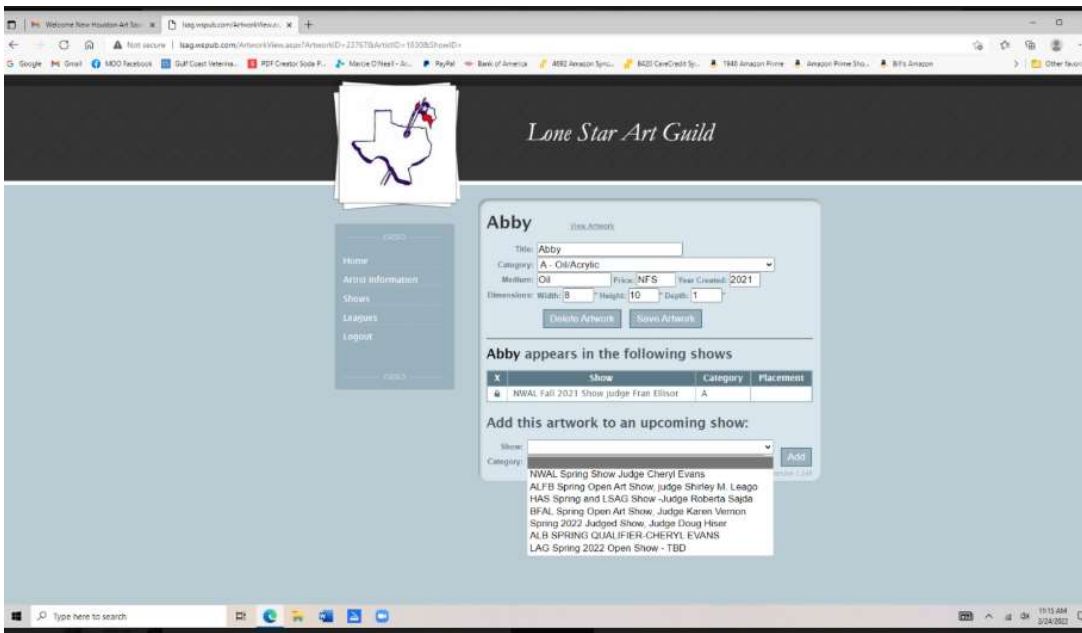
Welcome New Houston Art Soc | lsag.wspub.com/ArtworkView.as

Not secure | lsag.wspub.com/ArtworkView.aspx?ArtworkID=227678&ArtistID=1830&ShowID=

Google Gmail MDD Facebook Gulf Coast Veterina... PDF Creator Soda P... Marcie O'Neall - Ar... PayPal Bank of America 4692 Amazon Sync... 8420 CareCredit Sy... 1948 Amazon Prime Amazon Prime Sho... Bill's Amazon Other favorites

Lone Star Art Guild

Home
Artist Information
Shows
Leagues
Logout

Abby View Artwork

Title: Abby
Category: A - Oil/Acrylic
Medium: Oil Price: NFS Year Created: 2021
Dimensions: Width: 8 " Height: 10 " Depth: 1 "

Delete Artwork Save Artwork

Abby appears in the following shows

| X | Show | Category | Placement |
|---|---|---|---|
| | NWAL Fall 2021 Show judge Fran Ellisor | A | |

Add this artwork to an upcoming show:

Show:
Category:

Add

NWAL Spring Show Judge Cheryl Evans
ALFB Spring Open Art Show, judge Shirley M. Leago
HAS Spring and LSAG Show -Judge Roberta Sajda
BFAL Spring Open Art Show, Judge Karen Vernon
Spring 2022 Judged Show, Judge Doug Hiser
ALB SPRING QUALIFIER-CHERYL EVANS
LAG Spring 2022 Open Show - TBD

Type here to search

11:15 AM
2/24/2022